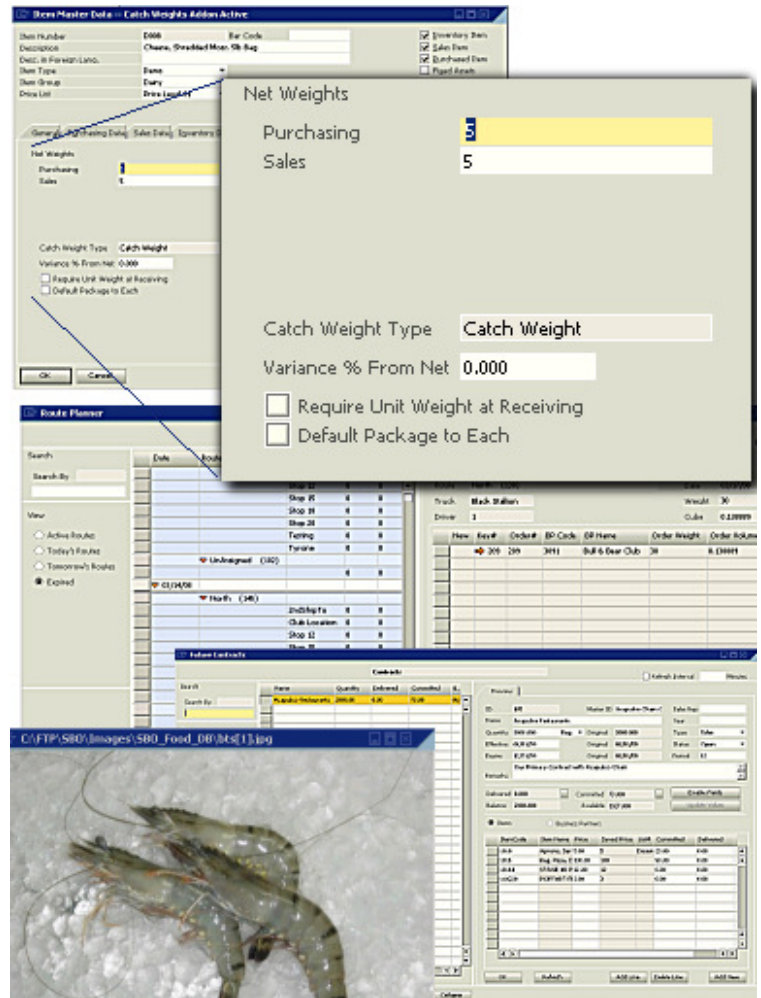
Item Master Data - Catch Weights Addon Active

Item Number
Description
Desc. in Foreign Lang.
Item Type
Item Group
Price List

Bar Code
Cheese, Shredded Mozz. 5lb Bag
Items
Dairy
Price List 01

Inventory Item
Sales Item
Purchased Item
Fixed Assets

General
Purchasing Data
Sales Data
Inventory Data

Net Weights
Purchasing
Sales

Catch Weight Type
Catch Weight
Variance % From Net
0.000
Require Unit Weight at Receiving
Default Package to Each

OK
Cancel

Net Weights

Purchasing
5
Sales
5

Catch Weight Type
Catch Weight
Variance % From Net
0.000
Require Unit Weight at Receiving
Default Package to Each

Route Planner

Search
Search By
View
Active Routes
Today's Routes
Tomorrow's Routes
Expired

Date
Route
Stop 15
Stop 19
Stop 20
Testing
Tyrone
Unassigned (102)
01/24/08
North (145)
2ndShipTo
Club Location
Stop 12

Truck
Black Stallion
Driver
1
Weight
30
Cube
0.100000

New
Key#
Order#
BP Code
BP Name
Order Weight
Order Volume
209
2991
Bull & Bear Club
30

Future Contracts

Contracts
Refresh Interval
Minutes
Search
Search By
Name
Quantity
Delivered
Committed
Augustus Restaurants
2000.00
0.00
0.00

Preview
ID
Vendor ID
Sales Rep
Name
Augustus Restaurants
Quantity
Effective
Expires
Type
Status
Open
Remarks
Delivered
Committed
Balance
2000.00
Available
Create Path
Update Values
Item
Business Partner
ItemCode
Item Name
Price
Saved Price
Committed
Delivered

OK
Refresh
Add Line
Delete Line
Add New

C:\FTP\SBO\Images\SBO_Food_DB\bts[1].jpg